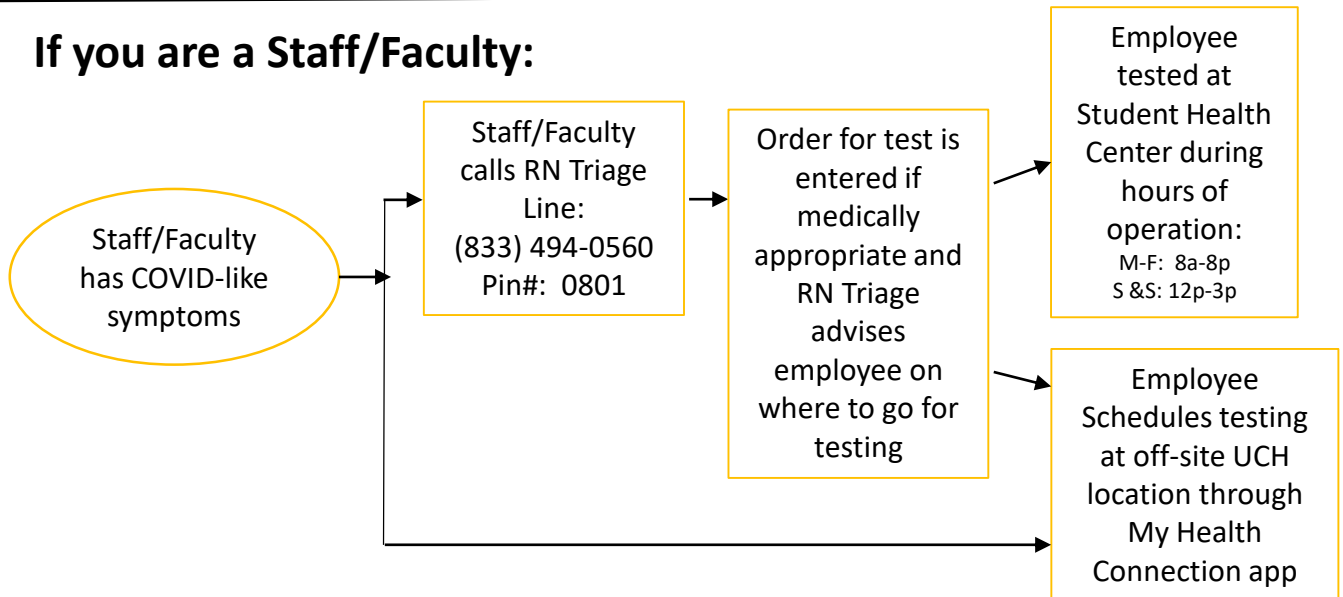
If you are a Staff/Faculty:

Staff/Faculty has COVID-like symptoms

Staff/Faculty calls RN Triage Line:
(833) 494-0560
Pin#: 0801

Order for test is entered if medically appropriate and RN Triage advises employee on where to go for testing

Employee tested at Student Health Center during hours of operation:
M-F: 8a-8p
S &S: 12p-3p

Employee Schedules testing at off-site UCH location through My Health Connection app